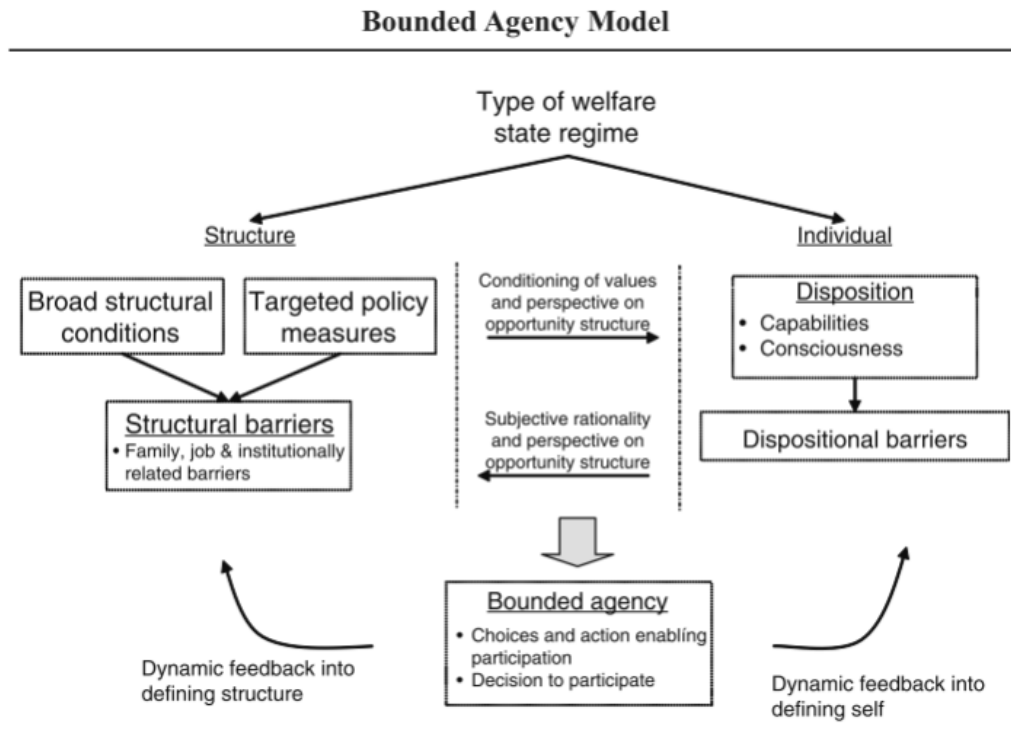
Bounded Agency Model

Type of welfare state regime

Structure

Individual

Broad structural conditions

Targeted policy measures

Conditioning of values and perspective on opportunity structure

Disposition
• Capabilities
• Consciousness

Structural barriers
• Family, job & institutionally related barriers

Subjective rationality and perspective on opportunity structure

Dispositional barriers

Bounded agency
• Choices and action enablíng participation
• Decision to participate

Dynamic feedback into defining structure

Dynamic feedback into defining self